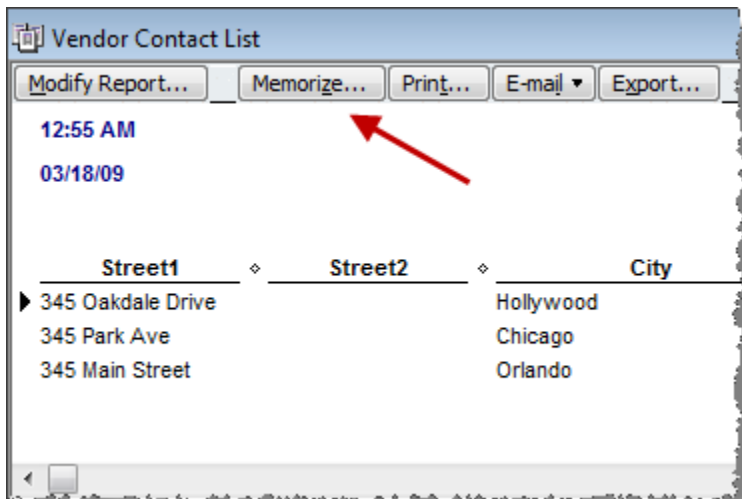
Vendor Contact List

Modify Report... Memorize... Print... E-mail ▾ Export...

12:55 AM

03/18/09

| Street1 | Street2 | City |
|---|---|---|
| 345 Oakdale Drive | | Hollywood |
| 345 Park Ave | | Chicago |
| 345 Main Street | | Orlando |